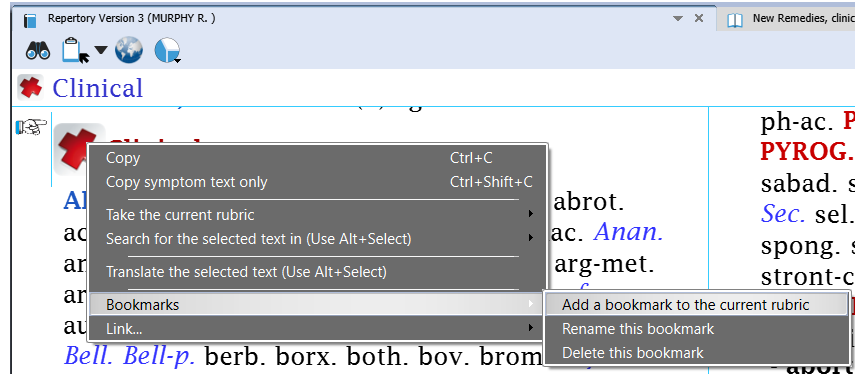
Repertory Version 3 (MURPHY R.)

New Remedies, clinic

Clinical

Clinical

Copy Ctrl+C
Copy symptom text only Ctrl+Shift+C
Take the current rubric
Search for the selected text in (Use Alt+Select)
Translate the selected text (Use Alt+Select)
Bookmarks
Link...

Add a bookmark to the current rubric
Rename this bookmark
Delete this bookmark

Al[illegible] abrot.
ac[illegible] ac. Anan.
ar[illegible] arg-met.
ar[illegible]
au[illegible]
Bell. Bell-p. berb. borx. both. bov. brom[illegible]

ph-ac. P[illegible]
PYROG. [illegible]
sabad. s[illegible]
Sec. sel.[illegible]
spong. s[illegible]
stront-c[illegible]
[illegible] abort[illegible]